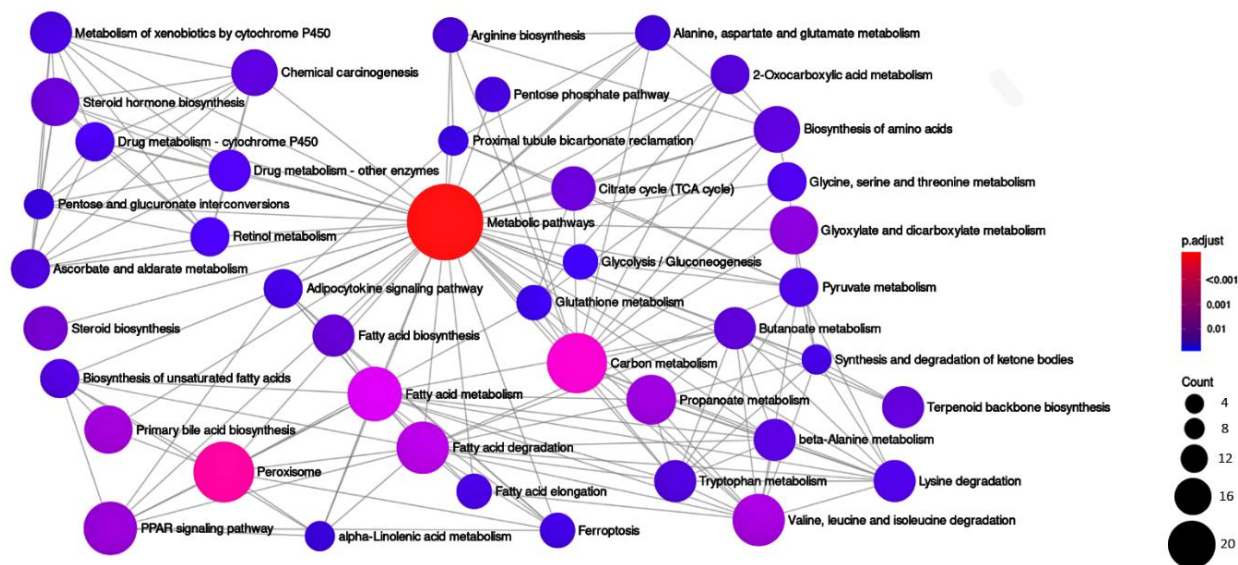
Metabolism of xenobiotics by cytochrome P450
Arginine biosynthesis
Alanine, aspartate and glutamate metabolism
Chemical carcinogenesis
2-Oxocarboxylic acid metabolism
Steroid hormone biosynthesis
Pentose phosphate pathway
Biosynthesis of amino acids
Drug metabolism - cytochrome P450
Proximal tubule bicarbonate reclamation
Drug metabolism - other enzymes
Citrate cycle (TCA cycle)
Glycine, serine and threonine metabolism
Pentose and glucuronate interconversions
Metabolic pathways
Glyoxylate and dicarboxylate metabolism
Retinol metabolism
Ascorbate and aldarate metabolism
Glycolysis / Gluconeogenesis
Adipocytokine signaling pathway
Pyruvate metabolism
Glutathione metabolism
Steroid biosynthesis
Fatty acid biosynthesis
Butanoate metabolism
Carbon metabolism
Synthesis and degradation of ketone bodies
Biosynthesis of unsaturated fatty acids
Fatty acid metabolism
Propanoate metabolism
Terpenoid backbone biosynthesis
Primary bile acid biosynthesis
Fatty acid degradation
beta-Alanine metabolism
Peroxisome
Tryptophan metabolism
Lysine degradation
Fatty acid elongation
PPAR signaling pathway
alpha-Linolenic acid metabolism
Ferroptosis
Valine, leucine and isoleucine degradation

p.adjust
<0.001
0.001
0.01

Count
4
8
12
16
20